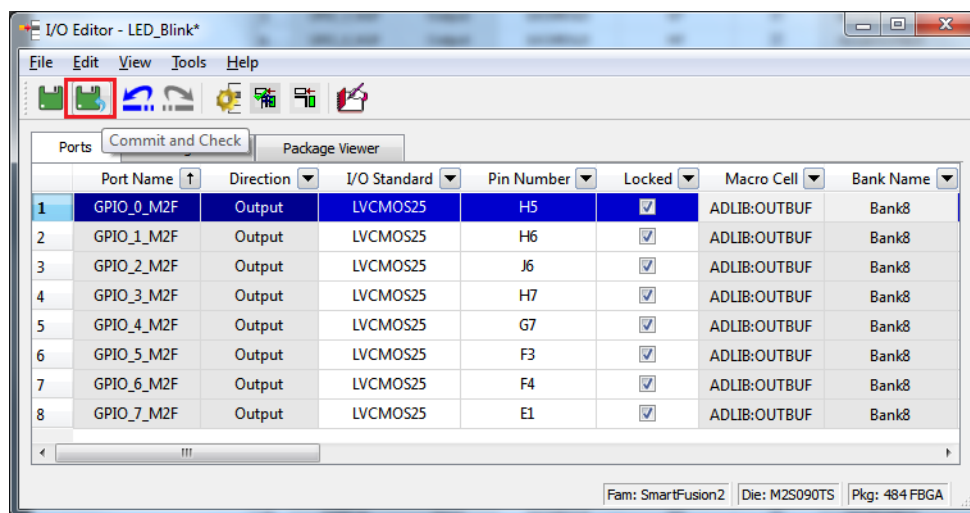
I/O Editor - LED_Blink*

File Edit View Tools Help

Commit and Check

Ports Package Viewer

| | Port Name | Direction | I/O Standard | Pin Number | Locked | Macro Cell | Bank Name |
|---|---|---|---|---|---|---|---|
| 1 | GPIO_0_M2F | Output | LVCMOS25 | H5 | ☑ | ADLIB:OUTBUF | Bank8 |
| 2 | GPIO_1_M2F | Output | LVCMOS25 | H6 | ☑ | ADLIB:OUTBUF | Bank8 |
| 3 | GPIO_2_M2F | Output | LVCMOS25 | J6 | ☑ | ADLIB:OUTBUF | Bank8 |
| 4 | GPIO_3_M2F | Output | LVCMOS25 | H7 | ☑ | ADLIB:OUTBUF | Bank8 |
| 5 | GPIO_4_M2F | Output | LVCMOS25 | G7 | ☑ | ADLIB:OUTBUF | Bank8 |
| 6 | GPIO_5_M2F | Output | LVCMOS25 | F3 | ☑ | ADLIB:OUTBUF | Bank8 |
| 7 | GPIO_6_M2F | Output | LVCMOS25 | F4 | ☑ | ADLIB:OUTBUF | Bank8 |
| 8 | GPIO_7_M2F | Output | LVCMOS25 | E1 | ☑ | ADLIB:OUTBUF | Bank8 |

Fam: SmartFusion2 Die: M2S090TS Pkg: 484 FBGA